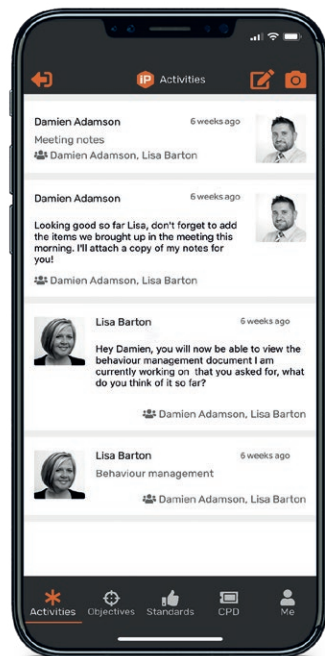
IP Activities

Damien Adamson
6 weeks ago
Meeting notes
Damien Adamson, Lisa Barton

Damien Adamson
6 weeks ago
Looking good so far Lisa, don't forget to add the items we brought up in the meeting this morning. I'll attach a copy of my notes for you!
Damien Adamson, Lisa Barton

Lisa Barton
6 weeks ago
Hey Damien, you will now be able to view the behaviour management document I am currently working on that you asked for, what do you think of it so far?
Damien Adamson, Lisa Barton

Lisa Barton
6 weeks ago
Behaviour management
Damien Adamson, Lisa Barton

Activities Objectives Standards CPD Me